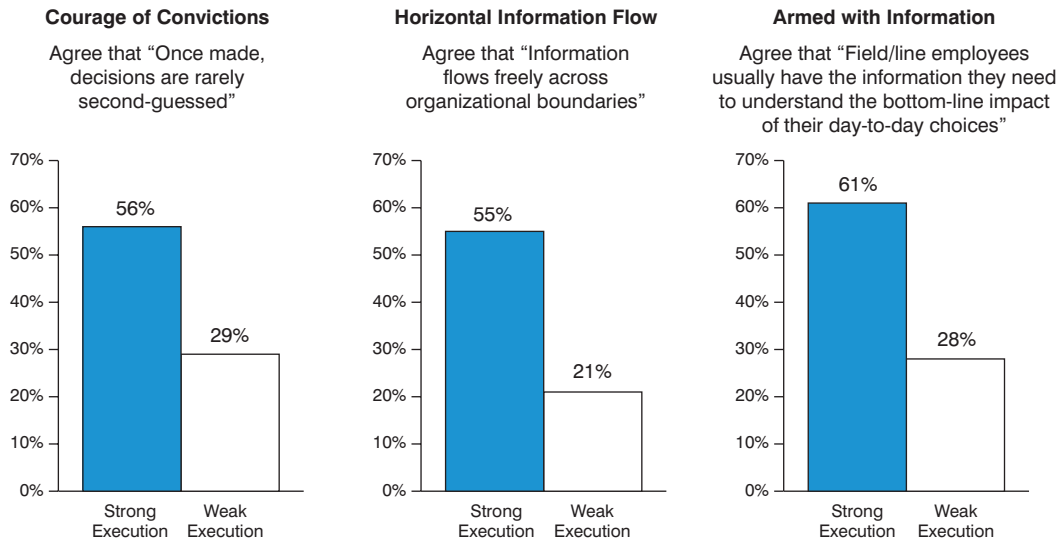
**Courage of Convictions**

Agree that “Once made, decisions are rarely second-guessed”

70%
60%
50%
40%
30%
20%
10%
0%

56%
29%

Strong Execution
Weak Execution

**Horizontal Information Flow**

Agree that “Information flows freely across organizational boundaries”

70%
60%
50%
40%
30%
20%
10%
0%

55%
21%

Strong Execution
Weak Execution

**Armed with Information**

Agree that “Field/line employees usually have the information they need to understand the bottom-line impact of their day-to-day choices”

70%
60%
50%
40%
30%
20%
10%
0%

61%
28%

Strong Execution
Weak Execution